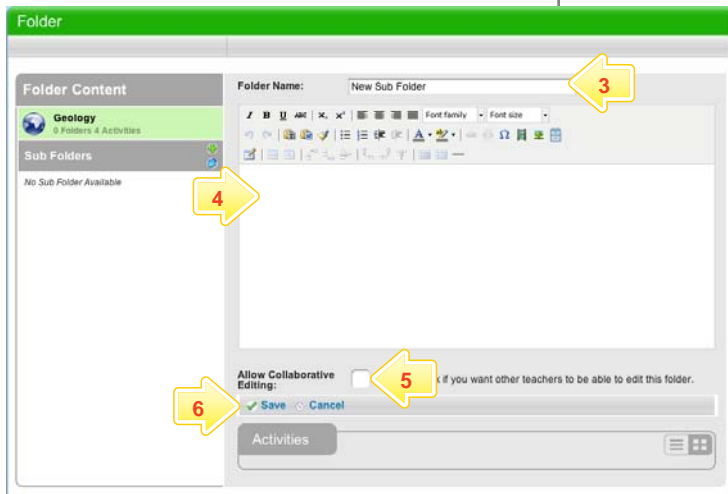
Folder

Folder Content

Geology
0 Folders 4 Activities

Sub Folders

No Sub Folder Available

Folder Name: New Sub Folder

3

Font family Font size

4

Allow Collaborative Editing:

5

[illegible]k if you want other teachers to be able to edit this folder.

6

Save Cancel

Activities